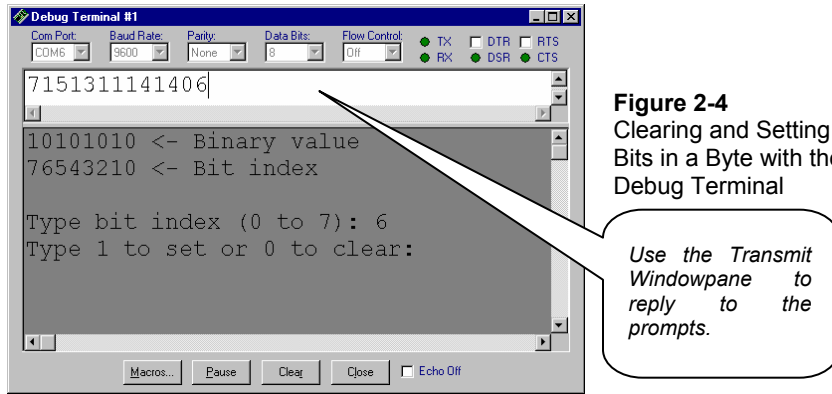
Debug Terminal #1

Com Port: COM6
Baud Rate: 9600
Parity: None
Data Bits: 8
Flow Control: Off
TX
RX
DTR
DSR
RTS
CTS

7151311141406

10101010 <- Binary value
76543210 <- Bit index

Type bit index (0 to 7): 6
Type 1 to set or 0 to clear:

Macros...
Pause
Clear
Close
Echo Off

**Figure 2-4**
Clearing and Setting Bits in a Byte with the Debug Terminal

*Use the Transmit Windowpane to reply to the prompts.*